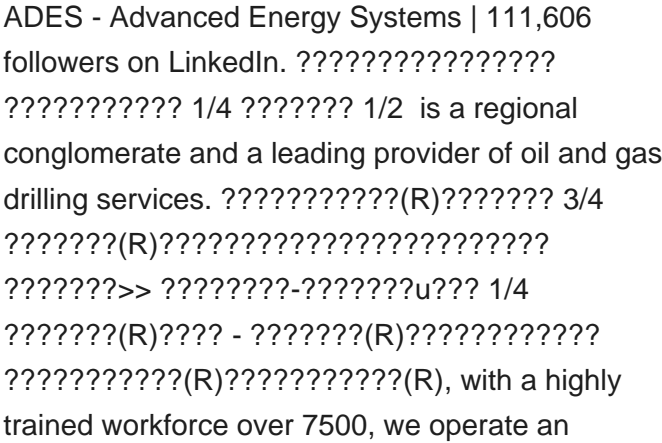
ADES - Advanced Energy Systems | 111,606 followers on LinkedIn. ???????????????? ???????????? 1/4 ??????? 1/2 is a regional conglomerate and a leading provider of oil and gas drilling services. ???????????(R)??????? 3/4 ???????(R)??????????????????????? ???????>> ????????-???????u??? 1/4 ???????(R)???? - ???????(R)???????????? ???????????(R)???????????(R), with a highly trained workforce over 7500, we operate an